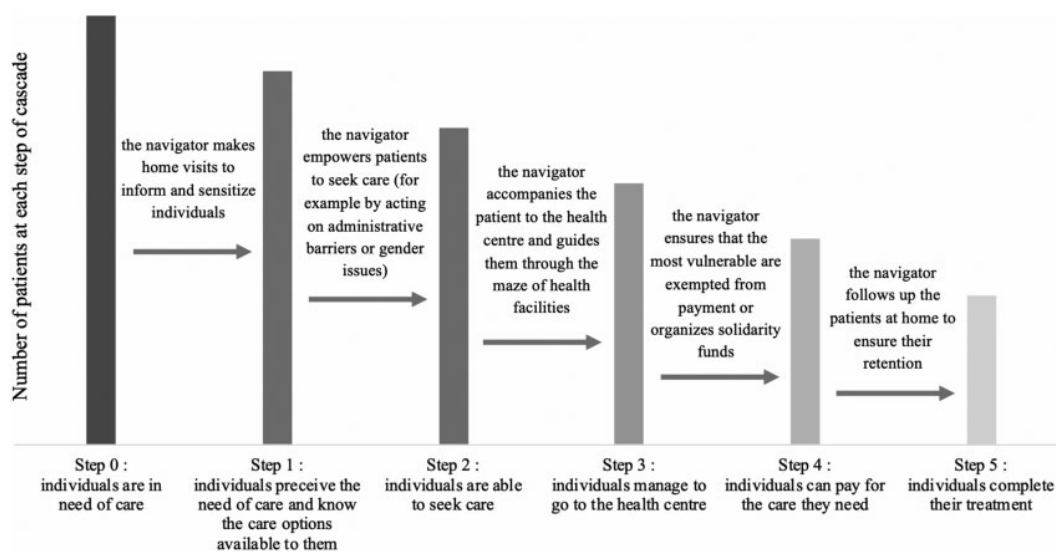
Number of patients at each step of cascade

the navigator makes home visits to inform and sensitize individuals

the navigator empowers patients to seek care (for example by acting on administrative barriers or gender issues)

the navigator accompanies the patient to the health centre and guides them through the maze of health facilities

the navigator ensures that the most vulnerable are exempted from payment or organizes solidarity funds

the navigator follows up the patients at home to ensure their retention

Step 0 : individuals are in need of care

Step 1 : individuals preceive the need of care and know the care options available to them

Step 2 : individuals are able to seek care

Step 3 : individuals manage to go to the health centre

Step 4 : individuals can pay for the care they need

Step 5 : individuals complete their treatment